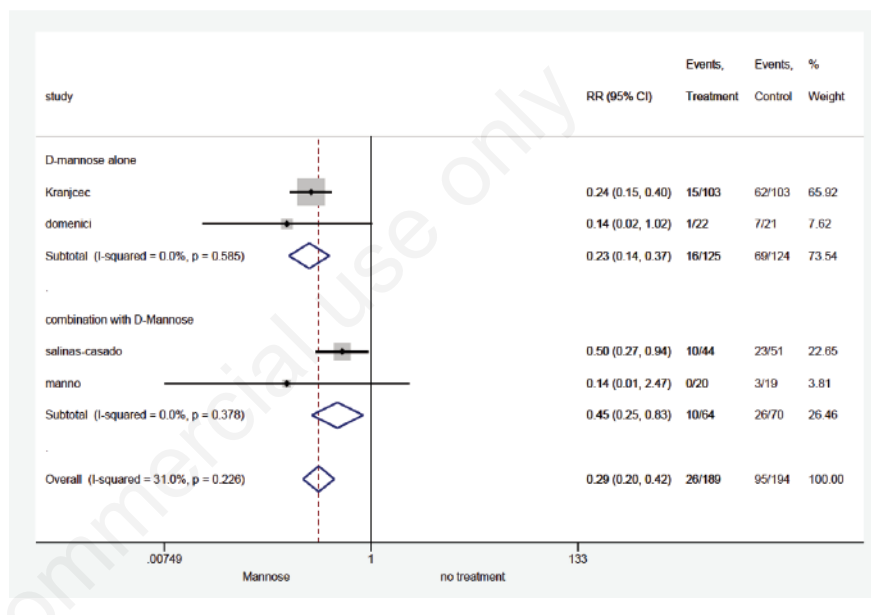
| study | RR (95% CI) | Events, Treatment | Events, Control | % Weight |
|---|---|---|---|---|
| D-mannose alone | | | | |
| Kranjcec | 0.24 (0.15, 0.40) | 15/103 | 62/103 | 65.92 |
| domenici | 0.14 (0.02, 1.02) | 1/22 | 7/21 | 7.62 |
| Subtotal (I-squared = 0.0%, p = 0.585) | 0.23 (0.14, 0.37) | 16/125 | 69/124 | 73.54 |
| . | | | | |
| combination with D-Mannose | | | | |
| salinas-casado | 0.50 (0.27, 0.94) | 10/44 | 23/51 | 22.65 |
| manno | 0.14 (0.01, 2.47) | 0/20 | 3/19 | 3.81 |
| Subtotal (I-squared = 0.0%, p = 0.378) | 0.45 (0.25, 0.83) | 10/64 | 26/70 | 26.46 |
| . | | | | |
| Overall (I-squared = 31.0%, p = 0.226) | 0.29 (0.20, 0.42) | 26/189 | 95/194 | 100.00 |

.00749 1 133

Mannose no treatment

commercial use only